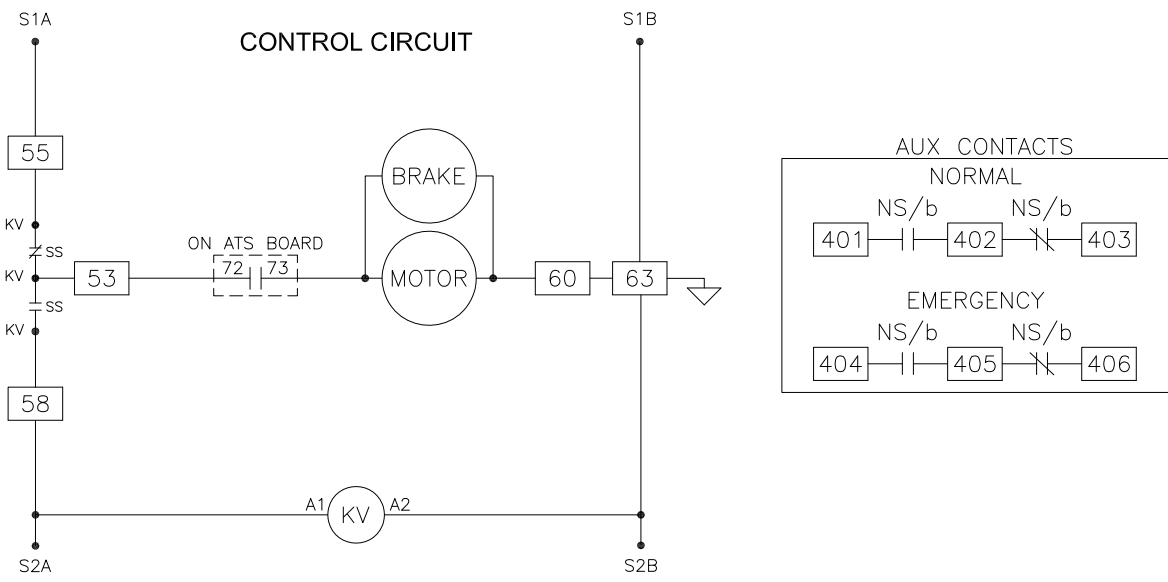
S1A

CONTROL CIRCUIT

S1B

55

KV

SS

KV

53

ON ATS BOARD

72 73

BRAKE

MOTOR

60

63

SS

KV

58

A1 KV A2

S2A

S2B

AUX CONTACTS

NORMAL

NS/b NS/b

401 402 403

EMERGENCY

NS/b NS/b

404 405 406